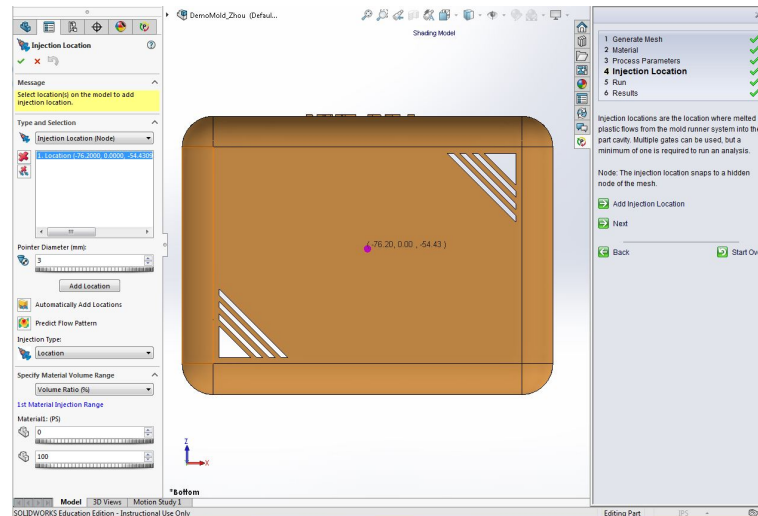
DemoMold_Zhou (Defaul...

Shading Model

Injection Location

Message

Select location(s) on the model to add injection location.

Type and Selection

Injection Location (Node)

1. Location (-76.2000, 0.0000, -54.4309

Pointer Diameter (mm):

3

Add Location

Automatically Add Locations

Predict Flow Pattern

Injection Type:

Location

Specify Material Volume Range

Volume Ratio (%)

1st Material Injection Range

Material1: (PS)

0

100

(-76.20 , 0.00 , -54.43 )

*Bottom

Model | 3D Views | Motion Study 1

SOLIDWORKS Education Edition - Instructional Use Only

Editing Part

1 Generate Mesh
2 Material
3 Process Parameters
4 Injection Location
5 Run
6 Results

Injection locations are the location where melted plastic flows from the mold runner system into the part cavity. Multiple gates can be used, but a minimum of one is required to run an analysis.

Node: The injection location snaps to a hidden node of the mesh.

Add Injection Location

Next

Back

Start Ov